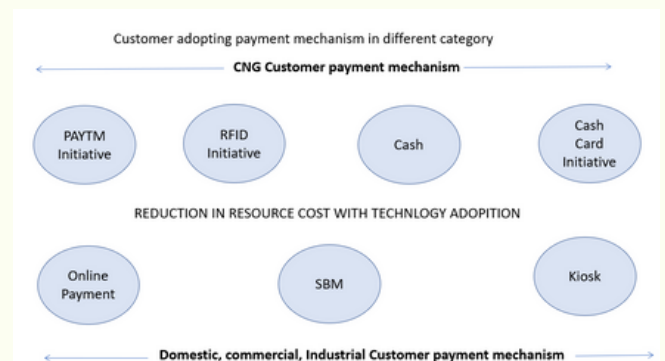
Customer adopting payment mechanism in different category

CNG Customer payment mechanism

PAYTM Initiative

RFID Initiative

Cash

Cash Card Initiative

REDUCTION IN RESOURCE COST WITH TECHNOLOGY ADOPITION

Online Payment

SBM

Kiosk

Domestic, commercial, Industrial Customer payment mechanism